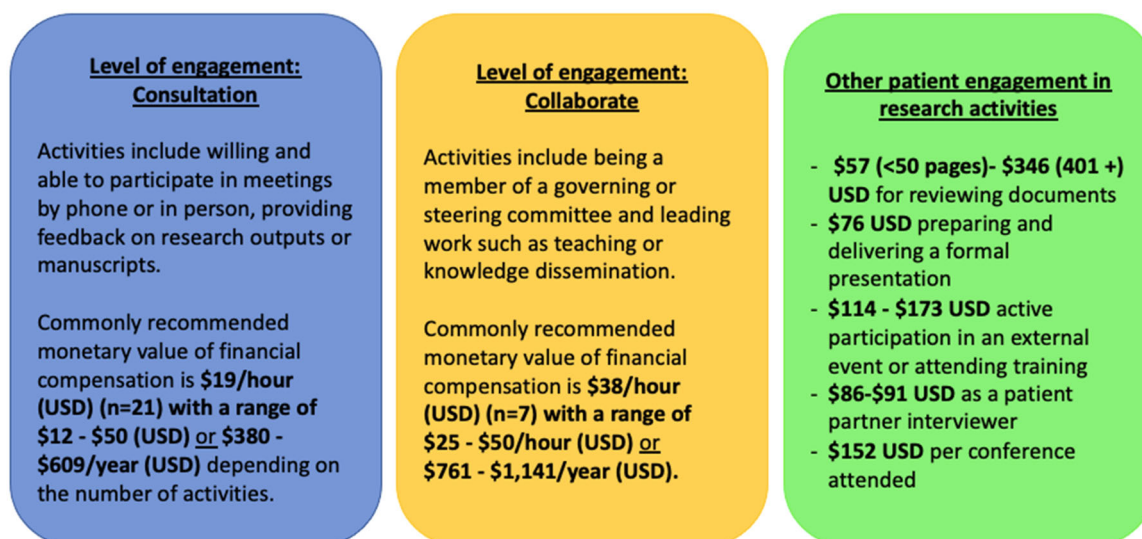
Level of engagement: Consultation

Activities include willing and able to participate in meetings by phone or in person, providing feedback on research outputs or manuscripts.

Commonly recommended monetary value of financial compensation is $19/hour (USD) (n=21) with a range of $12 - $50 (USD) or $380 - $609/year (USD) depending on the number of activities.

Level of engagement: Collaborate

Activities include being a member of a governing or steering committee and leading work such as teaching or knowledge dissemination.

Commonly recommended monetary value of financial compensation is $38/hour (USD) (n=7) with a range of $25 - $50/hour (USD) or $761 - $1,141/year (USD).

Other patient engagement in research activities

- $57 (<50 pages)- $346 (401 +) USD for reviewing documents
- $76 USD preparing and delivering a formal presentation
- $114 - $173 USD active participation in an external event or attending training
- $86-$91 USD as a patient partner interviewer
- $152 USD per conference attended